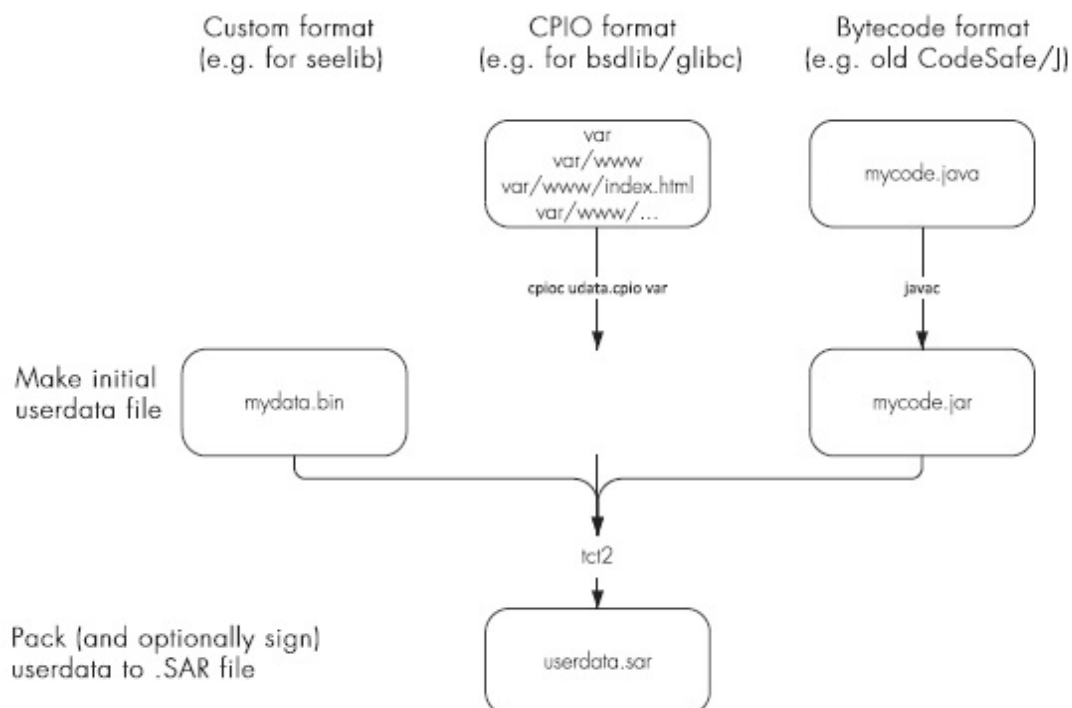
Custom format (e.g. for seelib)

CPIO format (e.g. for bsdlib/glibc)

Bytecode format (e.g. old CodeSafe/J)

var
var/www
var/www/index.html
var/www/...

mycode.java

cpioc udata.cpio var

javac

Make initial userdata file

mydata.bin

mycode.jar

tct2

Pack (and optionally sign) userdata to .SAR file

userdata.sar